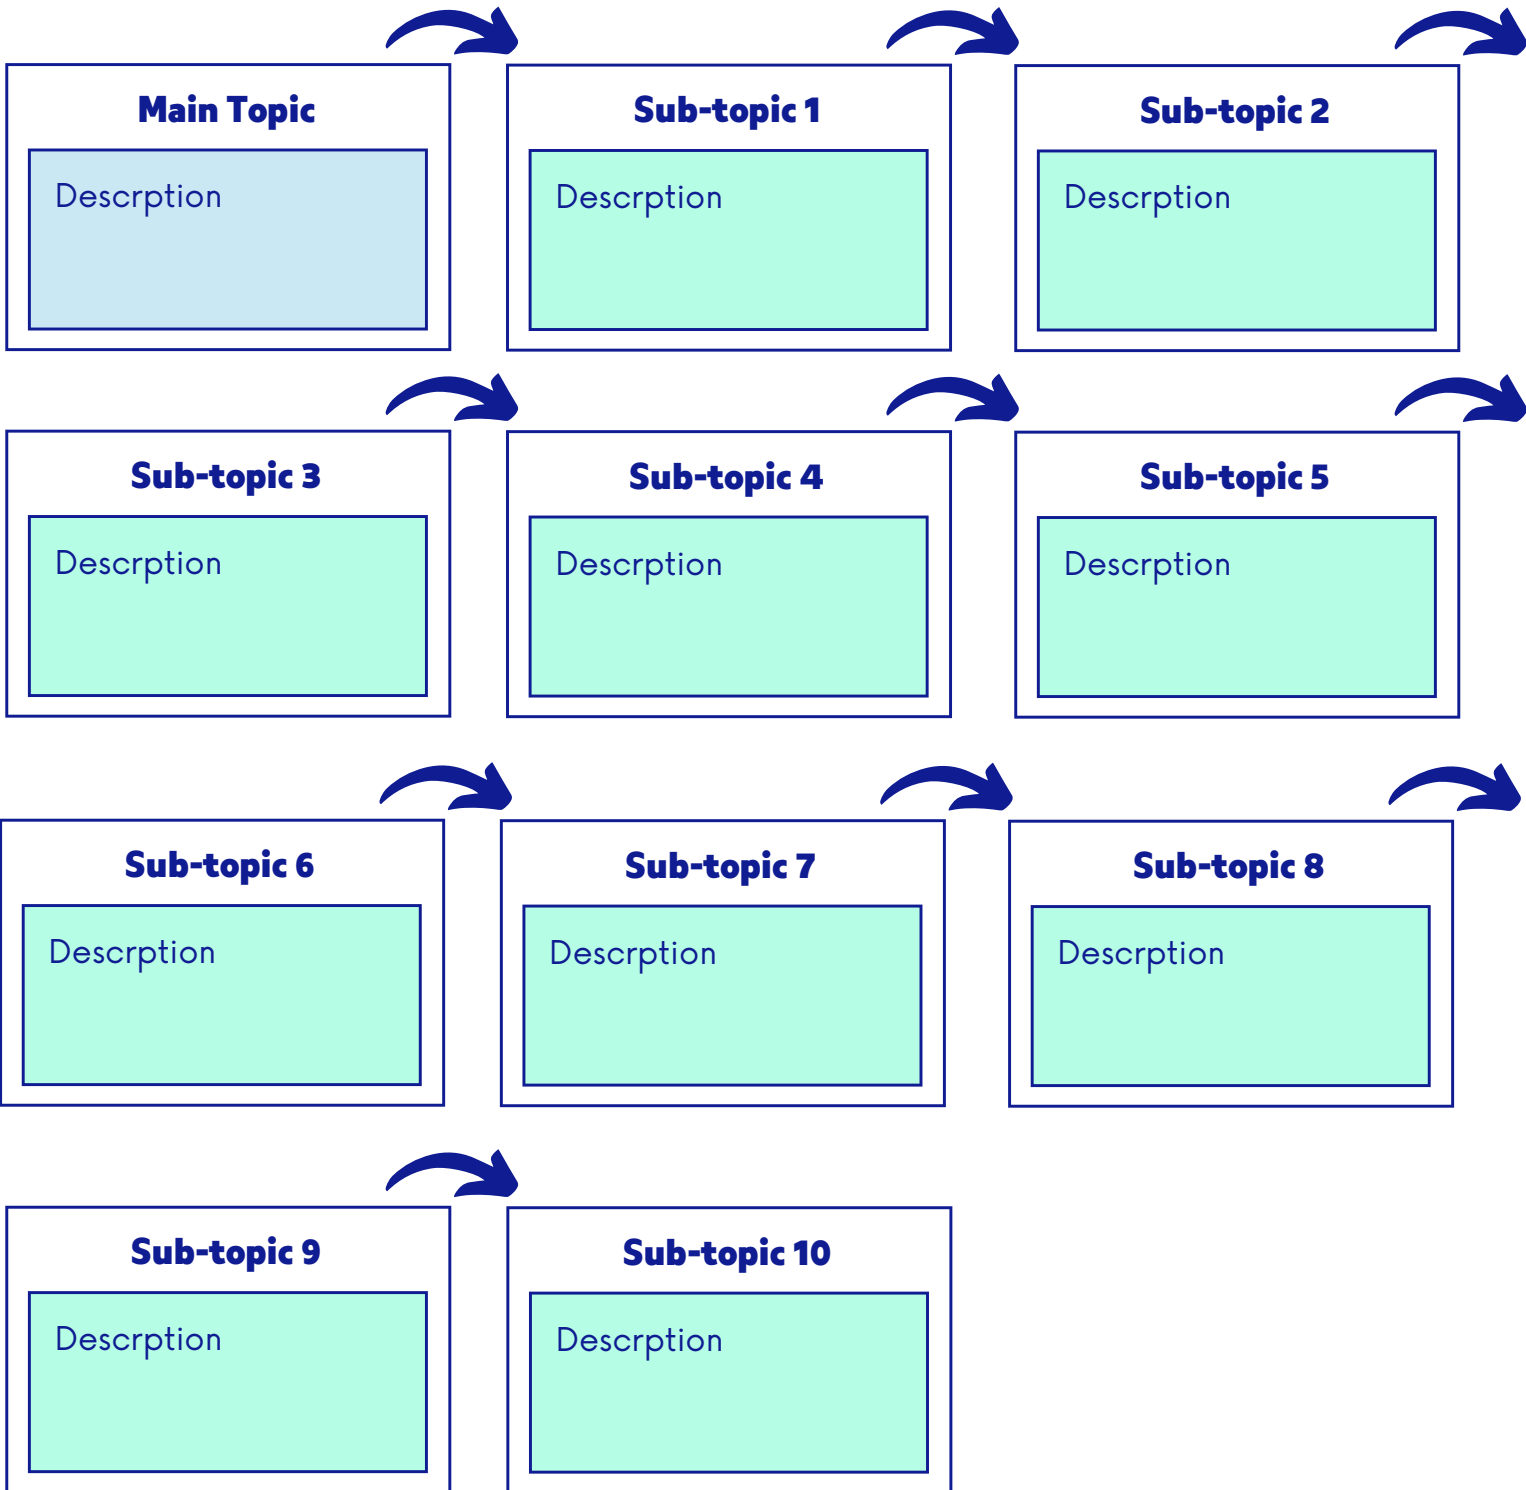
Main Topic

Descrption

Sub-topic 1

Descrption

Sub-topic 2

Descrption

Sub-topic 3

Descrption

Sub-topic 4

Descrption

Sub-topic 5

Descrption

Sub-topic 6

Descrption

Sub-topic 7

Descrption

Sub-topic 8

Descrption

Sub-topic 9

Descrption

Sub-topic 10

Descrption